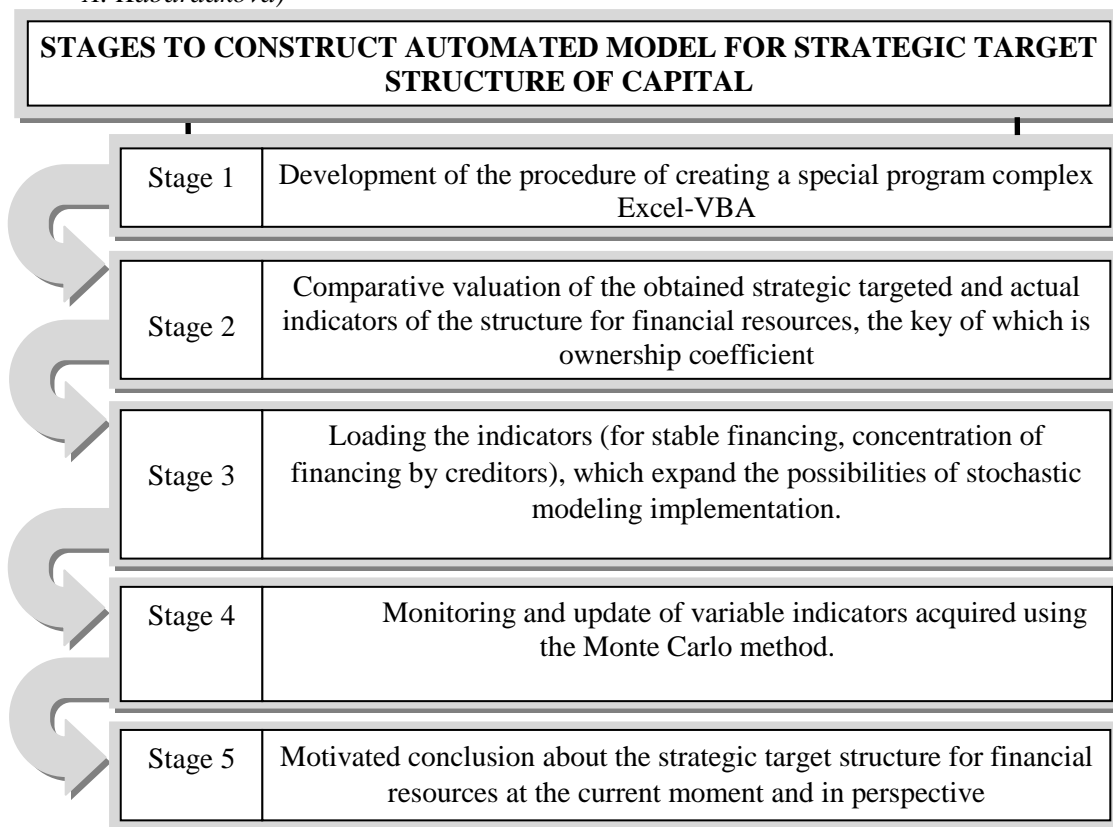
STAGES TO CONSTRUCT AUTOMATED MODEL FOR STRATEGIC TARGET STRUCTURE OF CAPITAL

| Stage 1 | Development of the procedure of creating a special program complex Excel-VBA |
|---|---|
| Stage 2 | Comparative valuation of the obtained strategic targeted and actual indicators of the structure for financial resources, the key of which is ownership coefficient |
| Stage 3 | Loading the indicators (for stable financing, concentration of financing by creditors), which expand the possibilities of stochastic modeling implementation. |
| Stage 4 | Monitoring and update of variable indicators acquired using the Monte Carlo method. |
| Stage 5 | Motivated conclusion about the strategic target structure for financial resources at the current moment and in perspective |